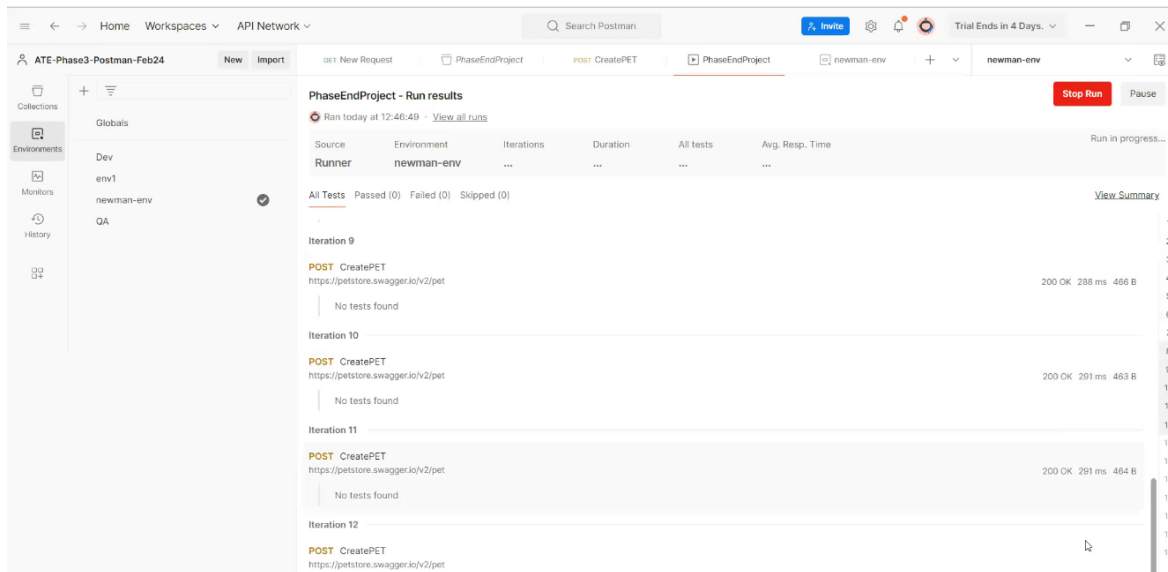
Home Workspaces API Network

Search Postman

Invite

Trial Ends in 4 Days.

ATE-Phase3-Postman-Feb24 New Import

GET New Request PhaseEndProject POST CreatePET PhaseEndProject newman-env newman-env

Collections
Environments
Monitors
History

Globals

Dev
env1
newman-env
QA

PhaseEndProject - Run results

Stop Run Pause

Ran today at 12:46:49 · View all runs

Run in progress...

| Source | Environment | Iterations | Duration | All tests | Avg. Resp. Time |
|---|---|---|---|---|---|
| Runner | newman-env | ... | ... | ... | ... |

All Tests Passed (0) Failed (0) Skipped (0)

View Summary

Iteration 9

POST CreatePET
https://petstore.swagger.io/v2/pet
200 OK 288 ms 466 B

No tests found

Iteration 10

POST CreatePET
https://petstore.swagger.io/v2/pet
200 OK 291 ms 463 B

No tests found

Iteration 11

POST CreatePET
https://petstore.swagger.io/v2/pet
200 OK 291 ms 464 B

No tests found

Iteration 12

POST CreatePET
https://petstore.swagger.io/v2/pet